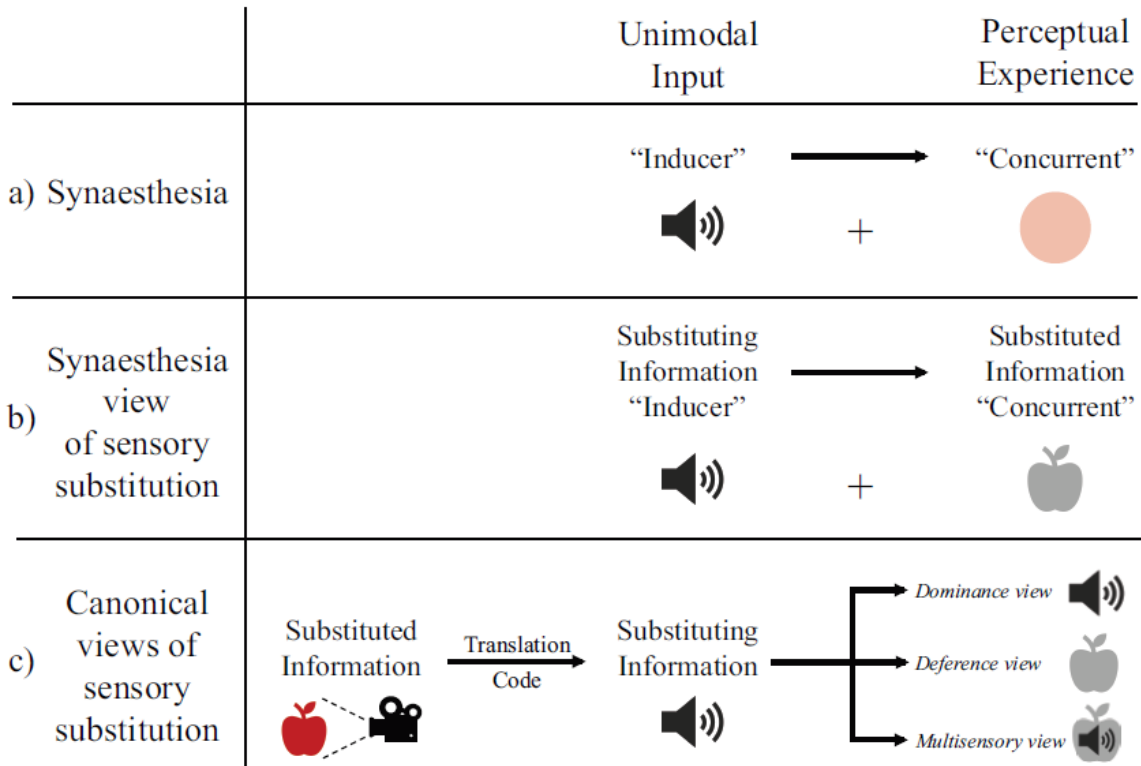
| | | Unimodal Input | | Perceptual Experience |
|---|---|---|---|---|
| a) Synaesthesia | | "Inducer" | + | "Concurrent" |
| b) Synaesthesia view of sensory substitution | | Substituting Information "Inducer" | + | Substituted Information "Concurrent" |
| c) Canonical views of sensory substitution | Substituted Information | Translation Code → Substituting Information | | *Dominance view* / *Deference view* / *Multisensory view* |